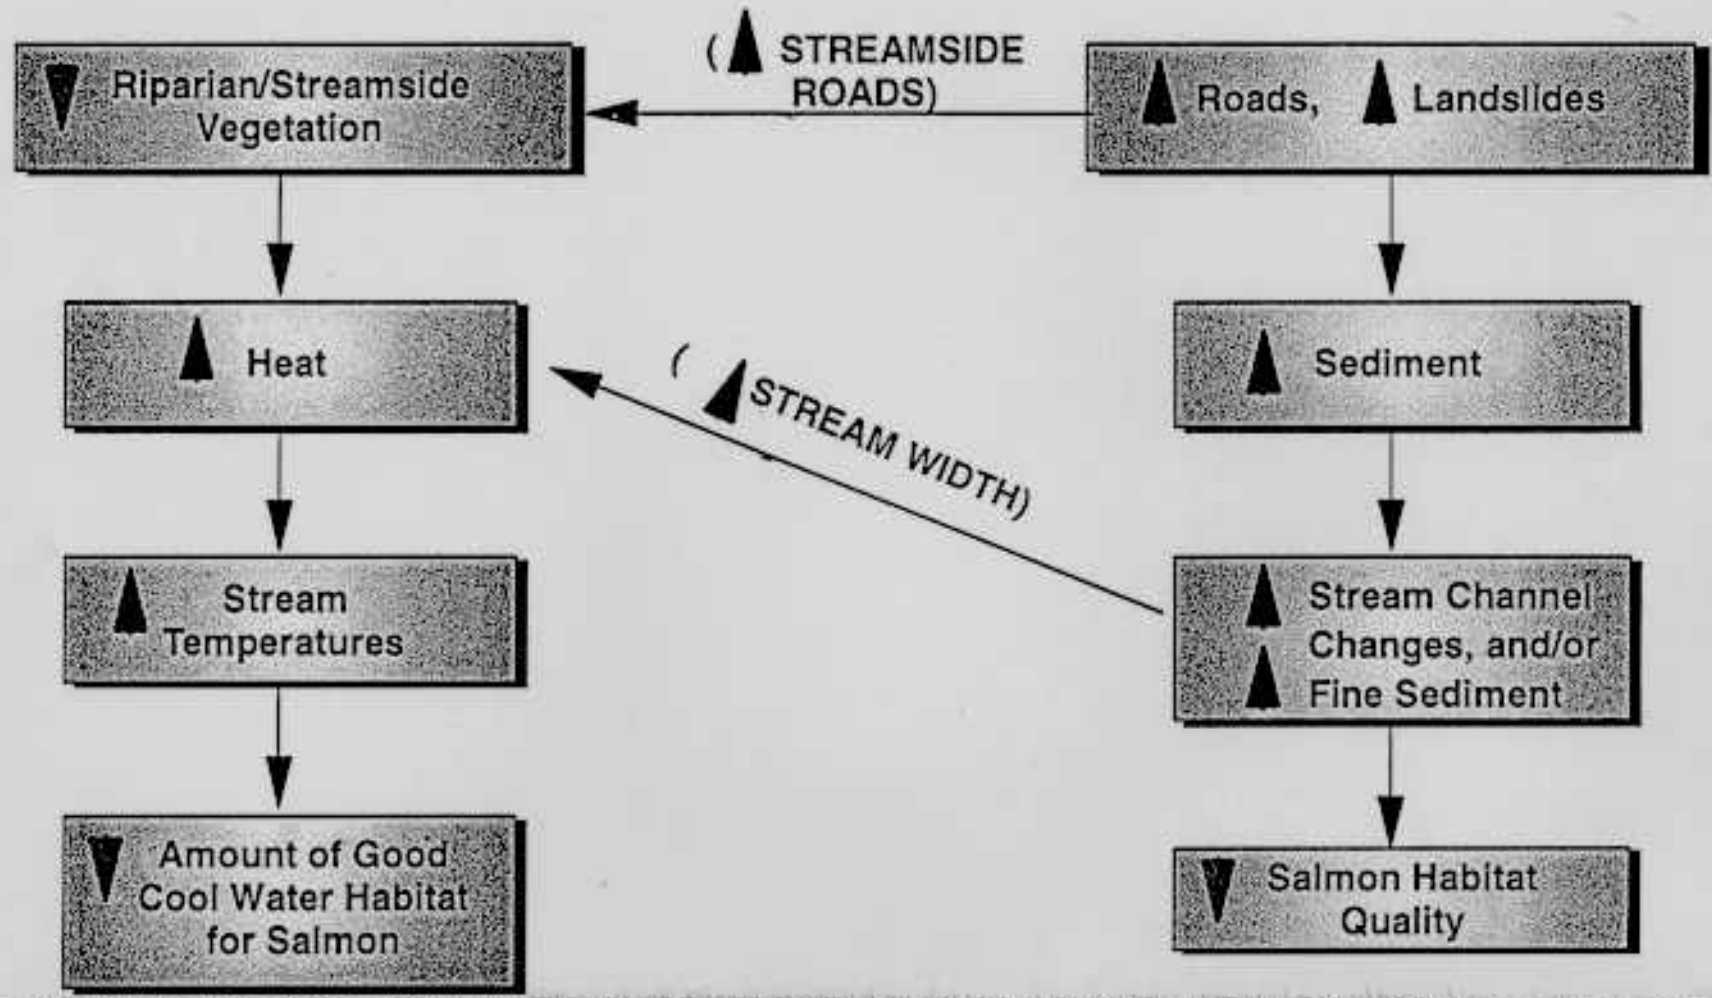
Riparian/Streamside Vegetation

( STREAMSIDE ROADS)

Roads, Landslides

Heat

( STREAM WIDTH)

Sediment

Stream Temperatures

Stream Channel Changes, and/or Fine Sediment

Amount of Good Cool Water Habitat for Salmon

Salmon Habitat Quality